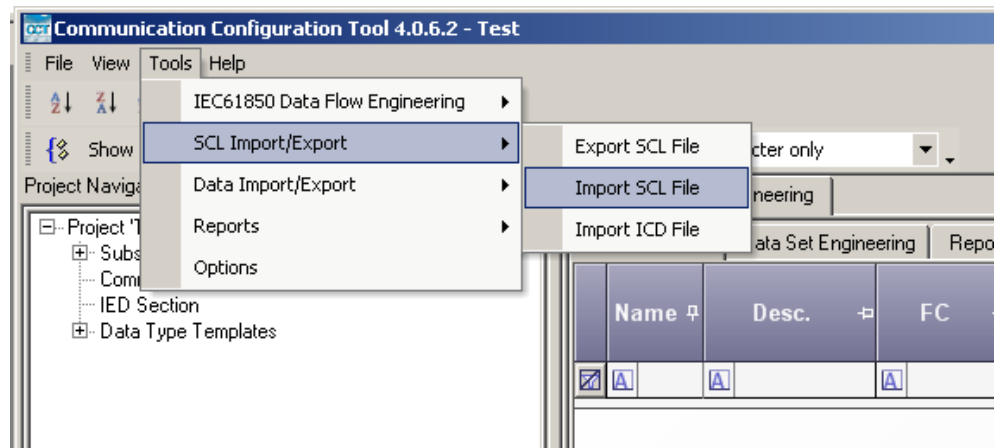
CCT Communication Configuration Tool 4.0.6.2 - Test

File View Tools Help

Show

Project Naviga

Project 'T

Subs

Comm

IED Section

Data Type Templates

IEC61850 Data Flow Engineering

SCL Import/Export

Data Import/Export

Reports

Options

Export SCL File

Import SCL File

Import ICD File

cter only

neering

ata Set Engineering

Repo

Name

Desc.

FC